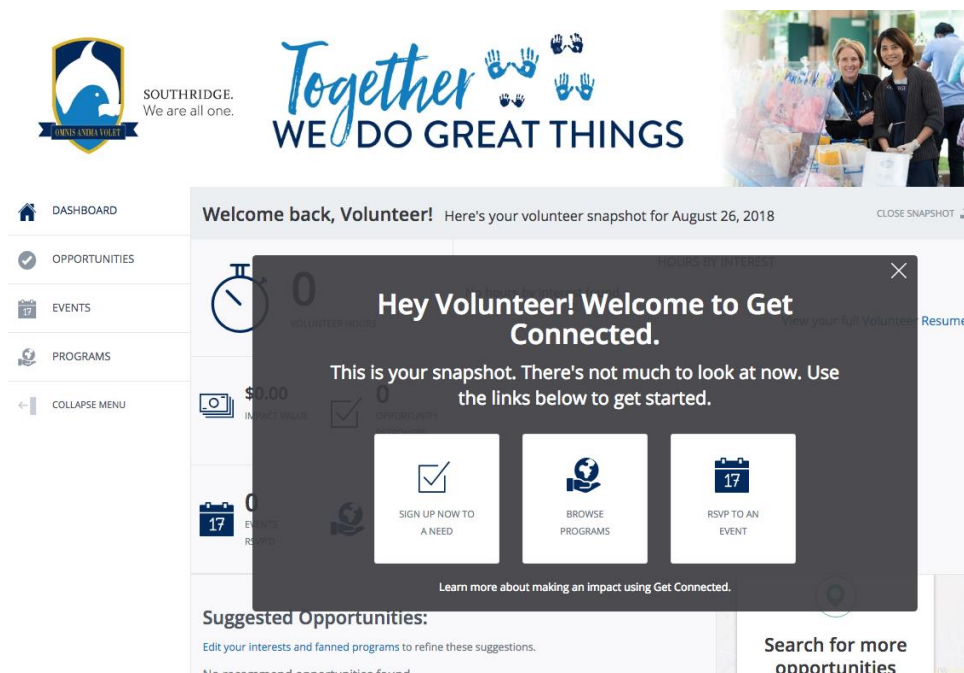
OMNIS ANIMA VOLET

SOUTHRIDGE.
We are all one.

Together
WE DO GREAT THINGS

DASHBOARD

OPPORTUNITIES

17 EVENTS

PROGRAMS

COLLAPSE MENU

Welcome back, Volunteer! Here's your volunteer snapshot for August 26, 2018

CLOSE SNAPSHOT

0
VOLUNTEER HOURS

HOURS BY INTEREST

View your full Volunteer Resume

$0.00
IMPACT VALUE

0
OPPORTUNITIES

17 0
EVENTS RSVPD

Hey Volunteer! Welcome to Get Connected.

This is your snapshot. There's not much to look at now. Use the links below to get started.

SIGN UP NOW TO A NEED

BROWSE PROGRAMS

17
RSVP TO AN EVENT

Learn more about making an impact using Get Connected.

Suggested Opportunities:

Edit your interests and fanned programs to refine these suggestions.

No recommend opportunities found.

Search for more opportunities